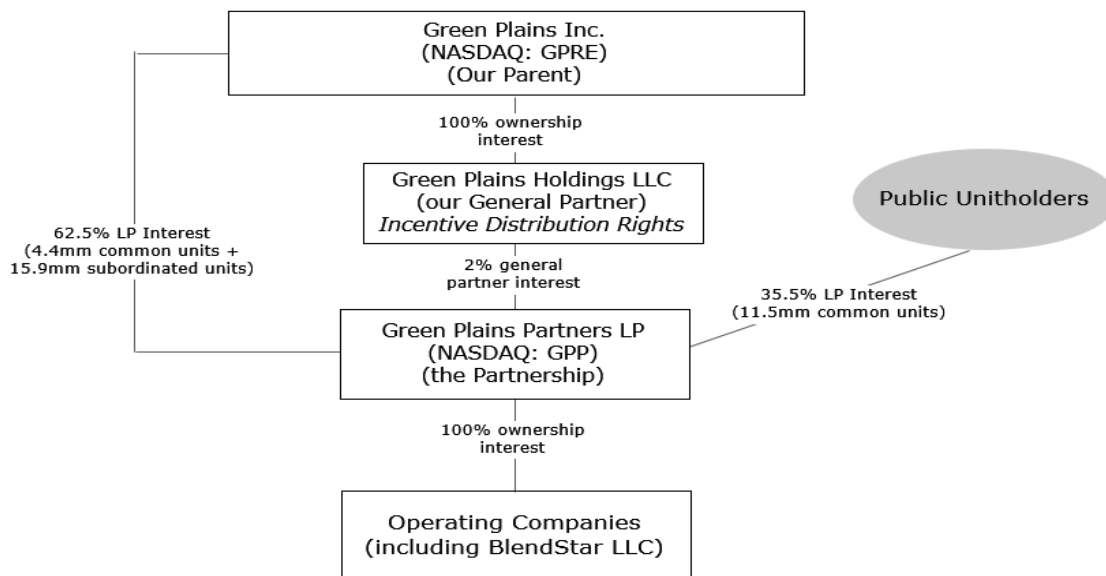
Green Plains Inc.
(NASDAQ: GPRE)
(Our Parent)

100% ownership interest

Green Plains Holdings LLC
(our General Partner)
*Incentive Distribution Rights*

Public Unitholders

62.5% LP Interest
(4.4mm common units +
15.9mm subordinated units)

2% general partner interest

35.5% LP Interest
(11.5mm common units)

Green Plains Partners LP
(NASDAQ: GPP)
(the Partnership)

100% ownership interest

Operating Companies
(including BlendStar LLC)